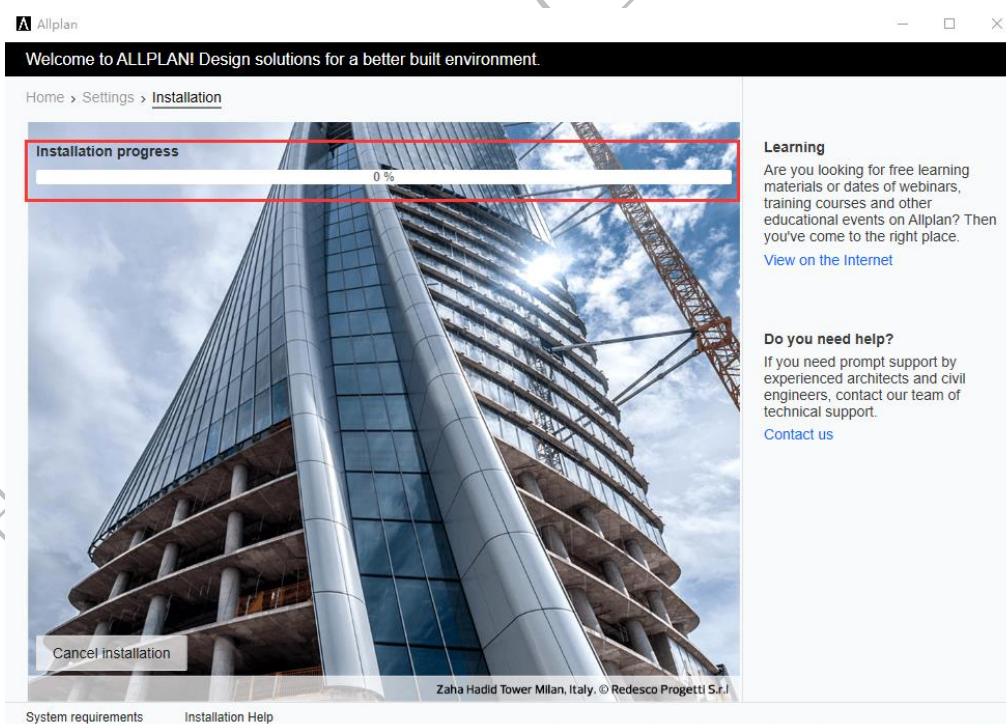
Allplan

Welcome to ALLPLAN! Design solutions for a better built environment.

Home › Settings › Installation

Installation progress

0 %

Cancel installation

Zaha Hadid Tower Milan, Italy. © Redesco Progetti S.r.l

Learning

Are you looking for free learning materials or dates of webinars, training courses and other educational events on Allplan? Then you've come to the right place.

View on the Internet

Do you need help?

If you need prompt support by experienced architects and civil engineers, contact our team of technical support.

Contact us

System requirements    Installation Help